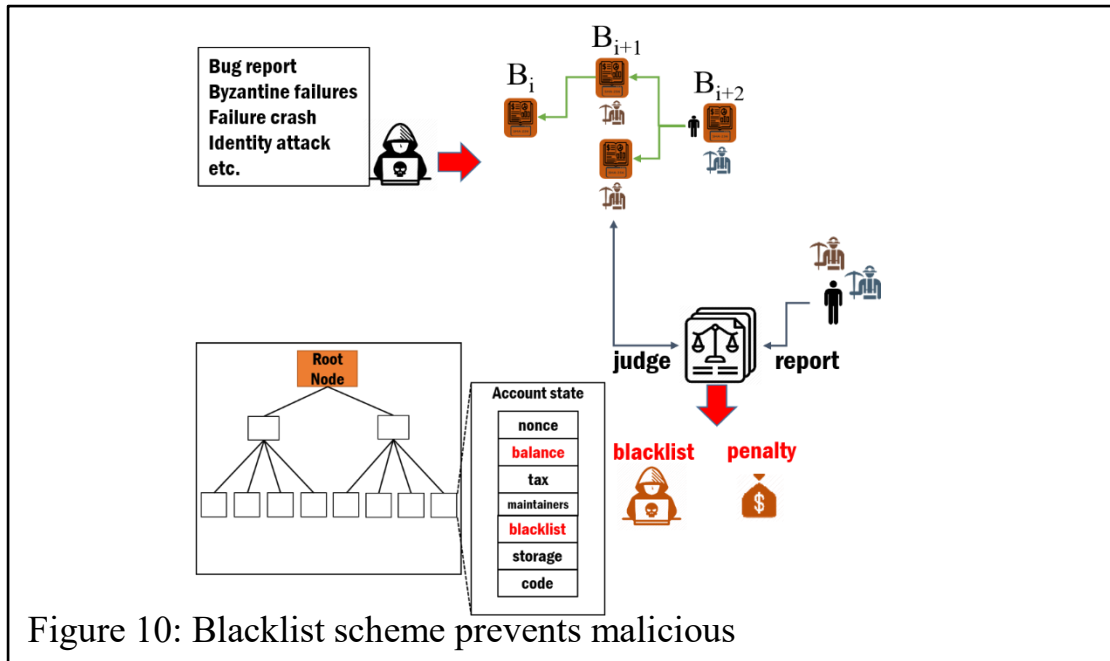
Bug report
Byzantine failures
Failure crash
Identity attack
etc.

$B_i$

$B_{i+1}$

$B_{i+2}$

Root Node

Account state

nonce

balance

tax

maintainers

blacklist

storage

code

judge

report

blacklist

penalty

$

Figure 10: Blacklist scheme prevents malicious